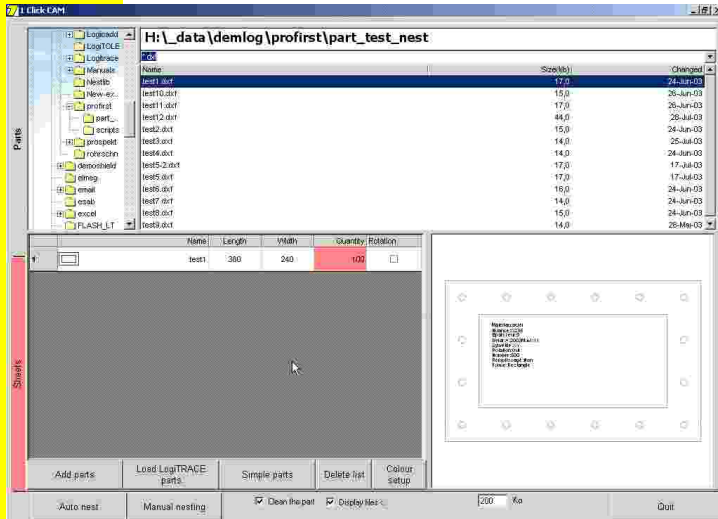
1 Click CAM

Logicadd
LogiTOLE
Logitrace
Manuals
Nestlib
New-ex..
profirst
part_..
scripts
prospekt
rohrschn
demoshield
elmeg
email
esab
excel
FLASH_LT

Parts

H:\_data\demlog\profirst\part_test_nest

*.dxf

| Name | Size(kb) | Changed |
|---|---|---|
| test1.dxf | 17,0 | 24-Jun-03 |
| test10.dxf | 15,0 | 26-Jun-03 |
| test11.dxf | 17,0 | 26-Jun-03 |
| test12.dxf | 44,0 | 28-Jul-03 |
| test2.dxf | 15,0 | 24-Jun-03 |
| test3.dxf | 14,0 | 25-Jul-03 |
| test4.dxf | 14,0 | 24-Jun-03 |
| test5-2.dxf | 17,0 | 17-Jul-03 |
| test5.dxf | 17,0 | 17-Jul-03 |
| test6.dxf | 16,0 | 24-Jun-03 |
| test7.dxf | 14,0 | 24-Jun-03 |
| test8.dxf | 15,0 | 24-Jun-03 |
| test9.dxf | 14,0 | 28-May-03 |

| | | Name | Length | Width | Quantity | Rotation |
|---|---|---|---|---|---|---|
| 1 | | test1 | 380 | 240 | 100 | ☐ |

Sheets

Add parts
Load LogiTRACE parts
Simple parts
Delete list
Colour setup

Auto nest
Manual nesting
Clean the part
Display files
200 Ko
Quit